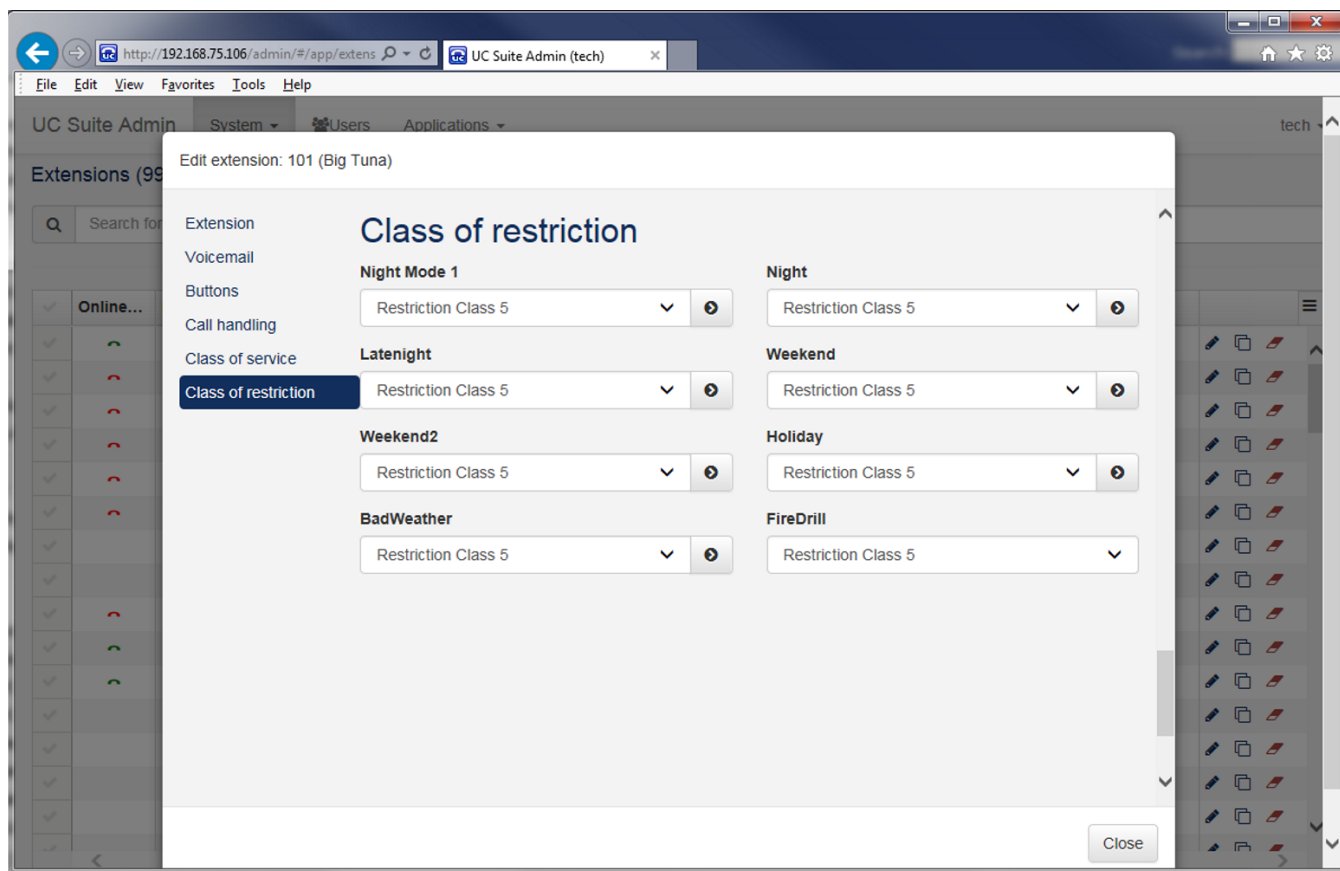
http://192.168.75.106/admin/#/app/extens

UC Suite Admin (tech)

File Edit View Favorites Tools Help

UC Suite Admin System Users Applications tech

Extensions (99

Search for

Online...

Edit extension: 101 (Big Tuna)

Extension
Voicemail
Buttons
Call handling
Class of service
Class of restriction

Class of restriction

Night Mode 1
Restriction Class 5

Night
Restriction Class 5

Latenight
Restriction Class 5

Weekend
Restriction Class 5

Weekend2
Restriction Class 5

Holiday
Restriction Class 5

BadWeather
Restriction Class 5

FireDrill
Restriction Class 5

Close